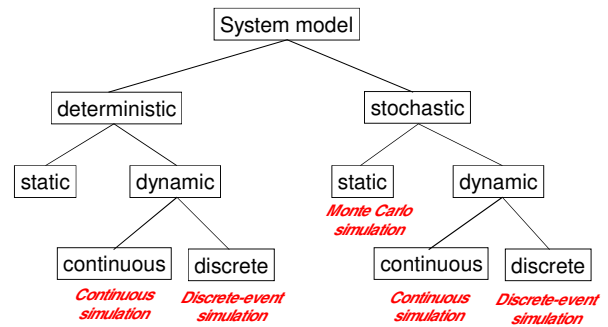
System model

deterministic

stochastic

static

dynamic

static

Monte Carlo simulation

dynamic

continuous

Continuous simulation

discrete

Discrete-event simulation

continuous

Continuous simulation

discrete

Discrete-event simulation